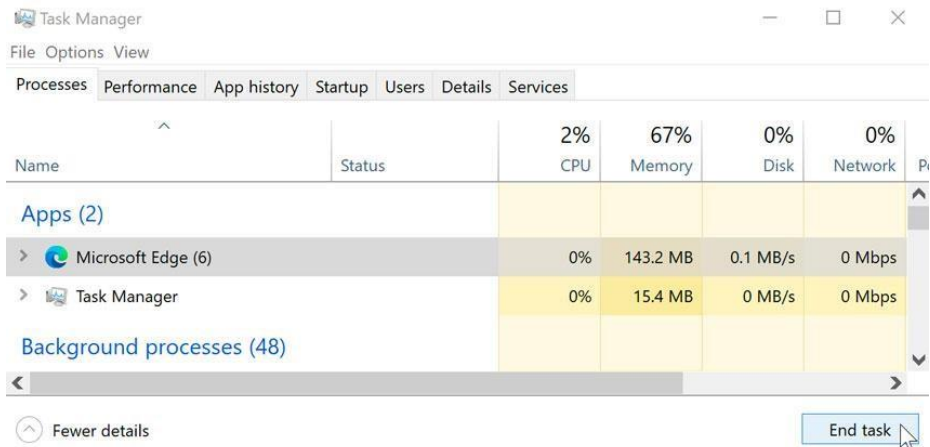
Task Manager

File Options View

Processes Performance App history Startup Users Details Services

| Name | Status | 2% CPU | 67% Memory | 0% Disk | 0% Network | P |
|---|---|---|---|---|---|---|
| Apps (2) | | | | | | |
| Microsoft Edge (6) | | 0% | 143.2 MB | 0.1 MB/s | 0 Mbps | |
| Task Manager | | 0% | 15.4 MB | 0 MB/s | 0 Mbps | |
| Background processes (48) | | | | | | |

Fewer details

End task